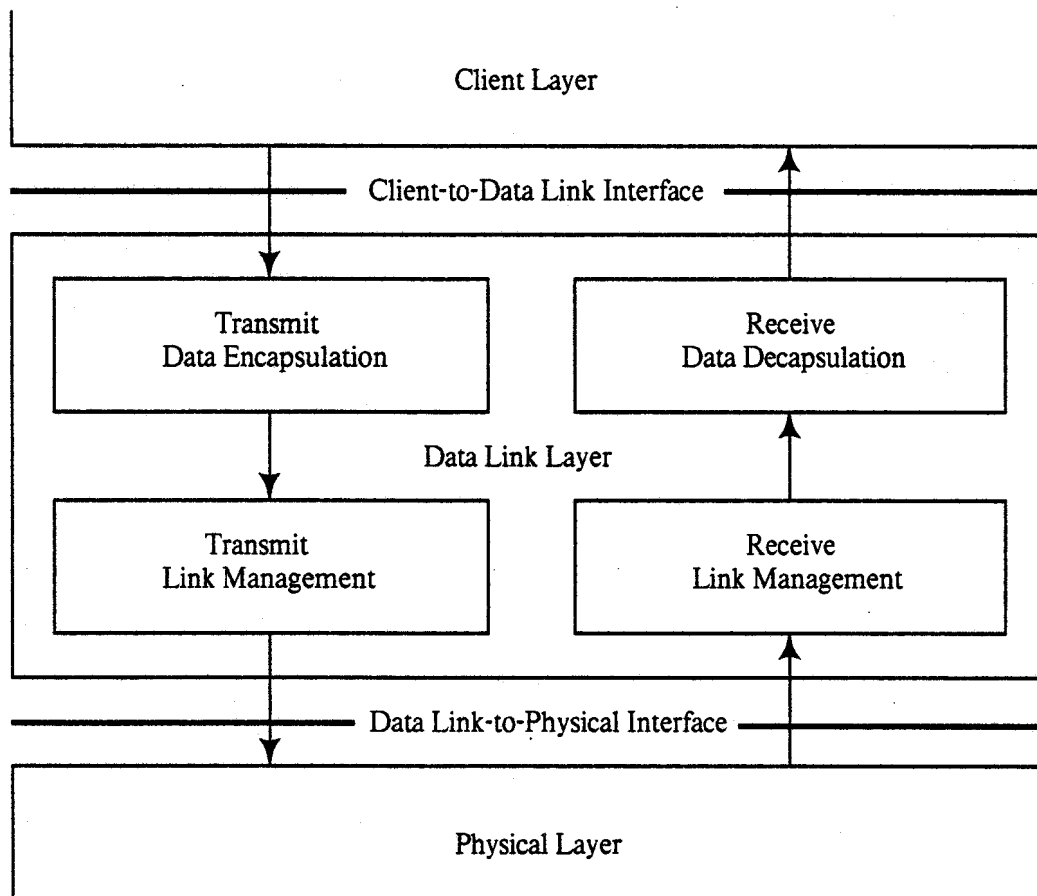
Client Layer

Client-to-Data Link Interface

Transmit Data Encapsulation

Receive Data Decapsulation

Data Link Layer

Transmit Link Management

Receive Link Management

Data Link-to-Physical Interface

Physical Layer